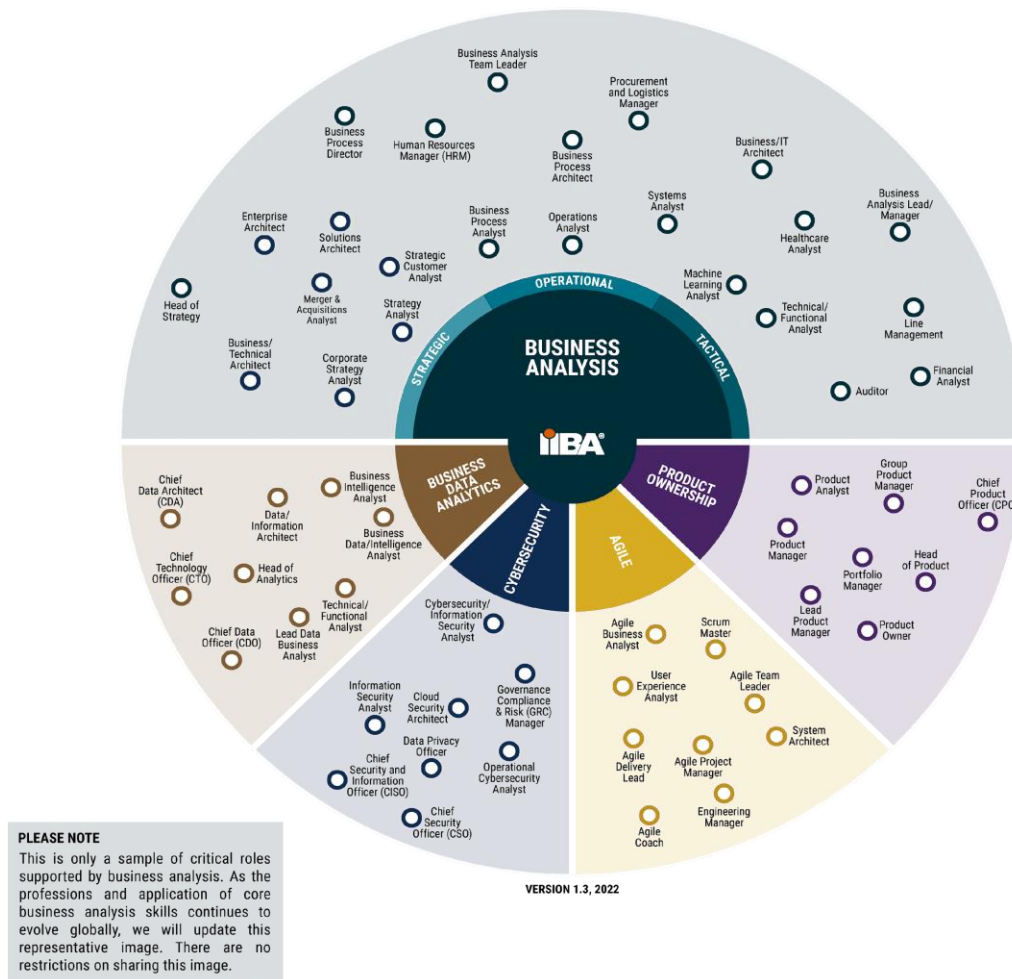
Business Analysis Team Leader

Procurement and Logistics Manager

Business Process Director

Human Resources Manager (HRM)

Business Process Architect

Business/IT Architect

Enterprise Architect

Solutions Architect

Business Process Analyst

Operations Analyst

Systems Analyst

Healthcare Analyst

Business Analysis Lead/ Manager

Strategic Customer Analyst

Head of Strategy

Merger & Acquisitions Analyst

Strategy Analyst

Machine Learning Analyst

Technical/ Functional Analyst

Line Management

Business/ Technical Architect

Corporate Strategy Analyst

Auditor

Financial Analyst

OPERATIONAL

STRATEGIC

TACTICAL

BUSINESS ANALYSIS

IIBA

BUSINESS DATA ANALYTICS

CYBERSECURITY

AGILE

PRODUCT OWNERSHIP

Chief Data Architect (CDA)

Business Intelligence Analyst

Data/ Information Architect

Business Data/Intelligence Analyst

Chief Technology Officer (CTO)

Head of Analytics

Technical/ Functional Analyst

Chief Data Officer (CDO)

Lead Data Business Analyst

Product Analyst

Group Product Manager

Chief Product Officer (CPO

Product Manager

Portfolio Manager

Head of Product

Lead Product Manager

Product Owner

Cybersecurity/ Information Security Analyst

Governance Compliance & Risk (GRC) Manager

Information Security Analyst

Cloud Security Architect

Data Privacy Officer

Chief Security and Information Officer (CISO)

Operational Cybersecurity Analyst

Chief Security Officer (CSO)

Agile Business Analyst

Scrum Master

User Experience Analyst

Agile Team Leader

System Architect

Agile Delivery Lead

Agile Project Manager

Engineering Manager

Agile Coach

PLEASE NOTE
This is only a sample of critical roles supported by business analysis. As the professions and application of core business analysis skills continues to evolve globally, we will update this representative image. There are no restrictions on sharing this image.

VERSION 1.3, 2022